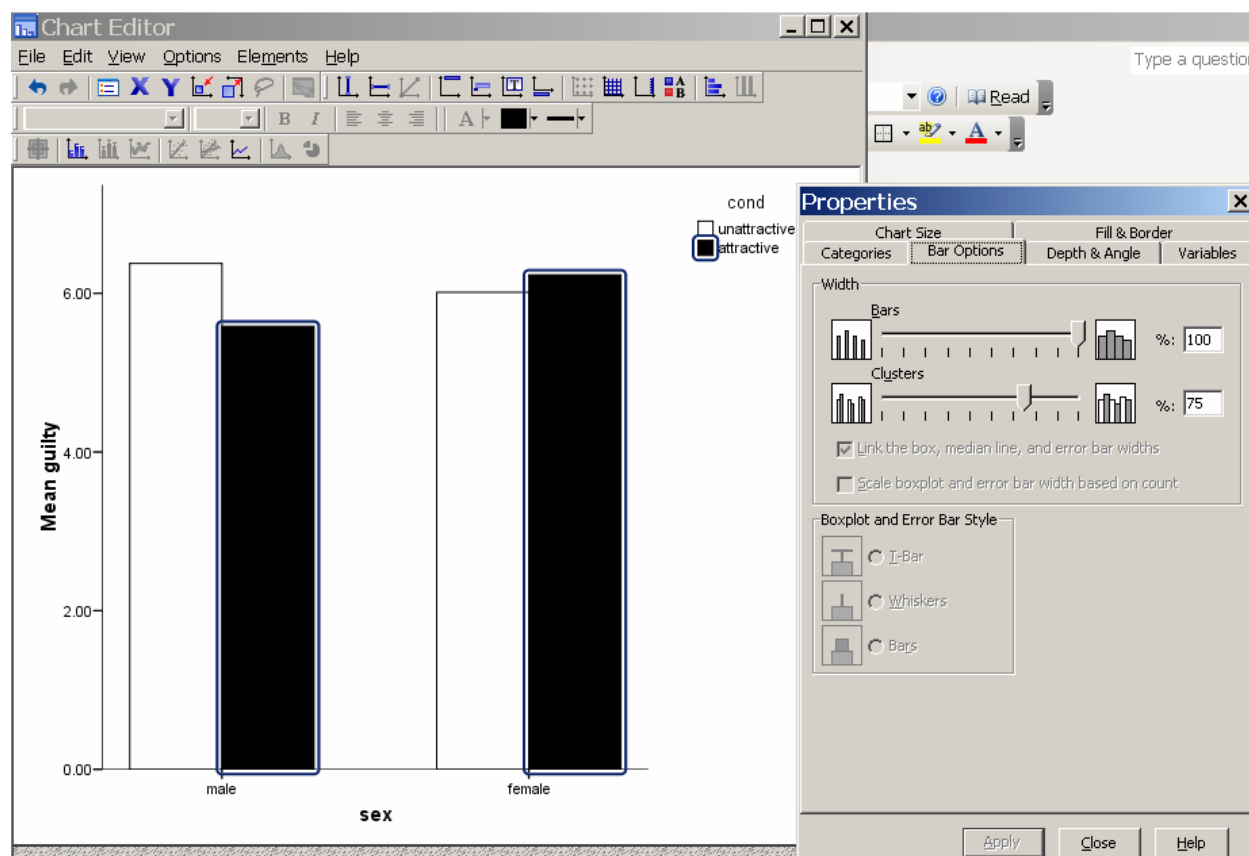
Chart Editor

File Edit View Options Elements Help

B I

Type a questio

Read

A

cond

unattractive

attractive

6.00

4.00

2.00

0.00

Mean guilty

male

female

sex

Properties

Chart Size

Fill & Border

Categories

Bar Options

Depth & Angle

Variables

Width

Bars

%: 100

Clusters

%: 75

Link the box, median line, and error bar widths

Scale boxplot and error bar width based on count

Boxplot and Error Bar Style

I-Bar

Whiskers

Bars

Apply

Close

Help